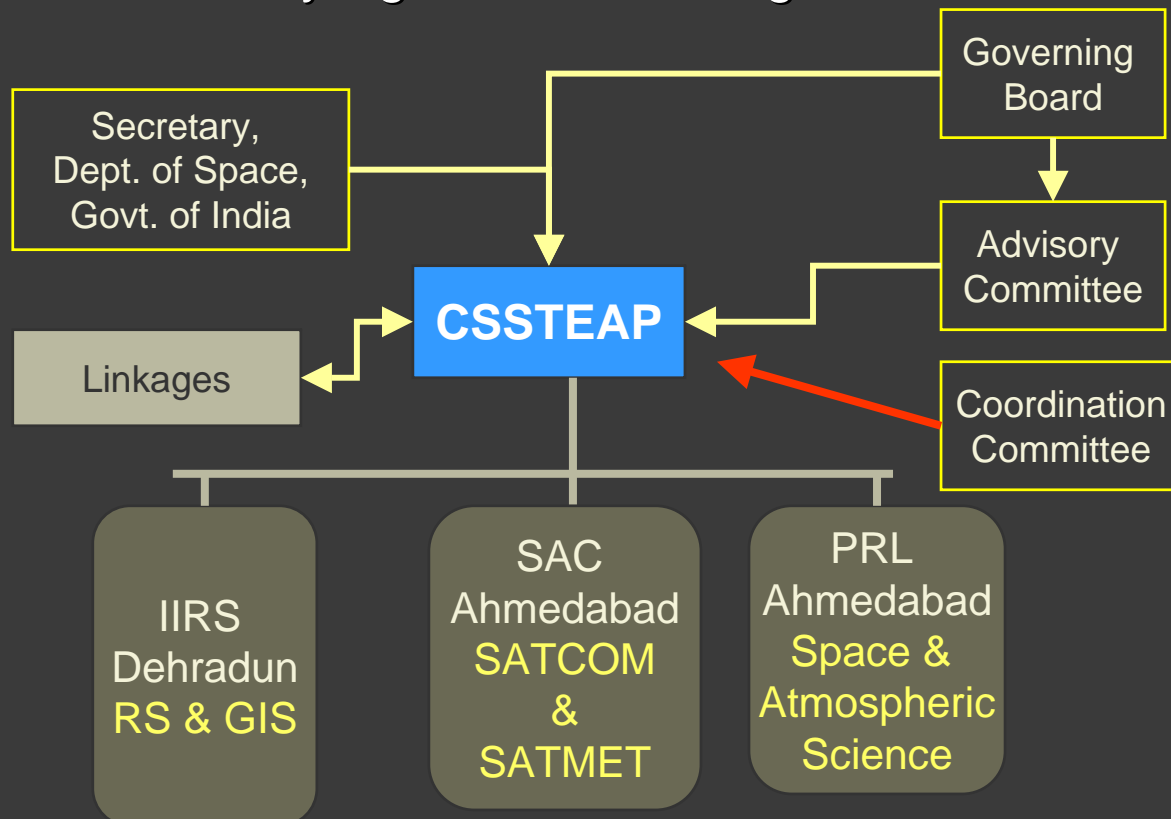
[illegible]

Governing Board

Secretary, Dept. of Space, Govt. of India

Advisory Committee

CSSTEAP

Linkages

Coordination Committee

IIRS Dehradun RS & GIS

SAC Ahmedabad SATCOM & SATMET

PRL Ahmedabad Space & Atmospheric Science